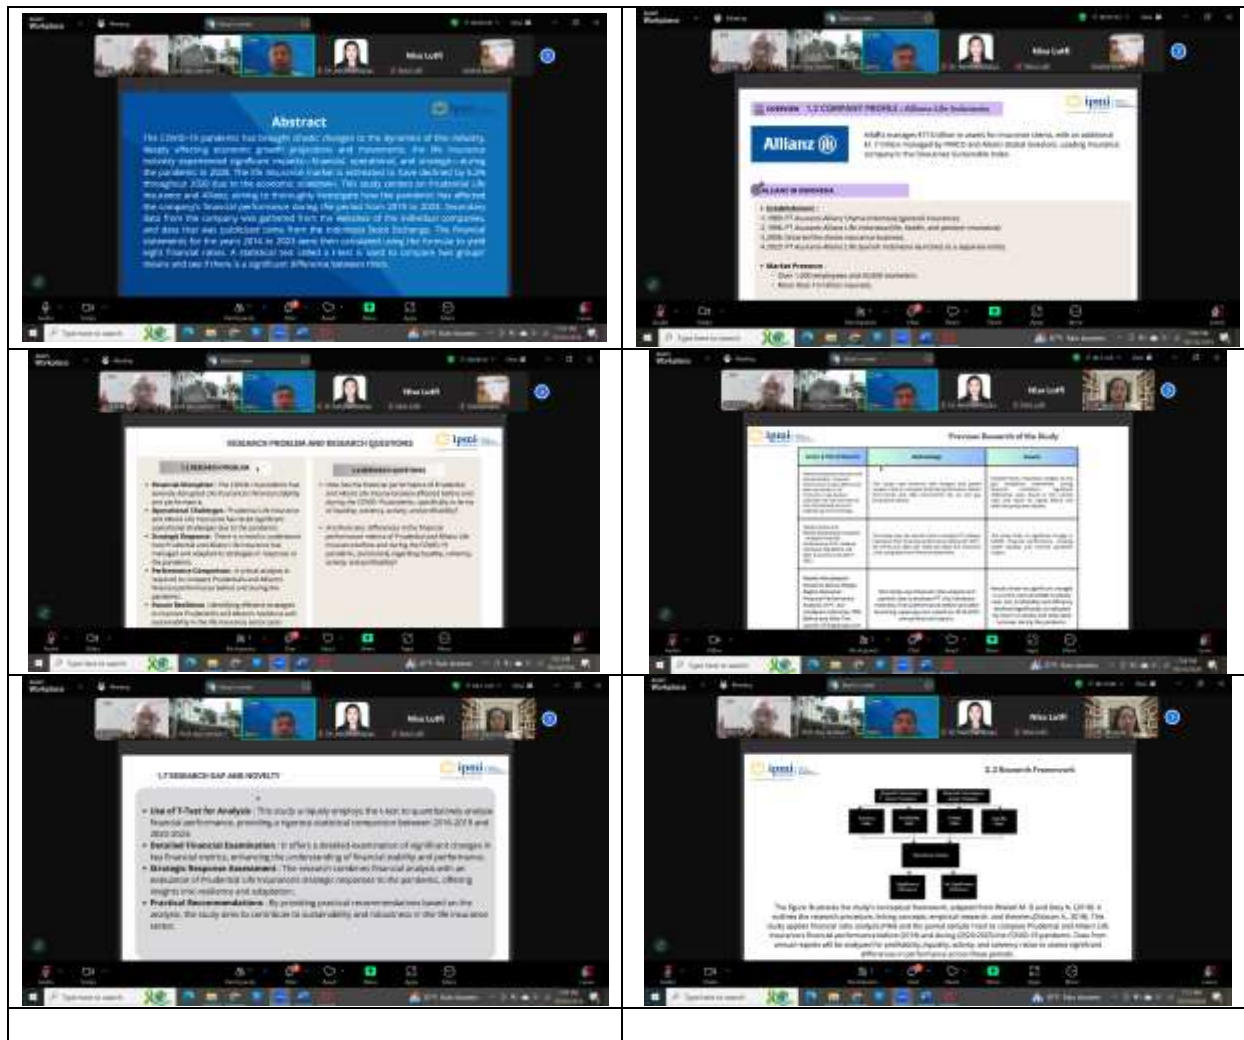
Abstract

The COVID-19 pandemic has brought drastic changes to the dynamics of the industry, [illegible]

Nisa Lutfi

Allianz

OVERVIEW 1.2 COMPANY PROFILE : Allianz Life Indonesia

ALLIANZ IN INDONESIA

Establishment

Market Presence

ipmi

RESEARCH PROBLEM AND RESEARCH QUESTIONS

1.3 RESEARCH PROBLEM

1.4 RESEARCH QUESTIONS

Previous Research of the Study

Methodology

Results

1.7 RESEARCH GAP AND NOVELTY

Use of T-Test for Analysis

Detailed Financial Examination

Strategic Response Assessment

Practical Recommendations

2.3 Research Framework

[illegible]